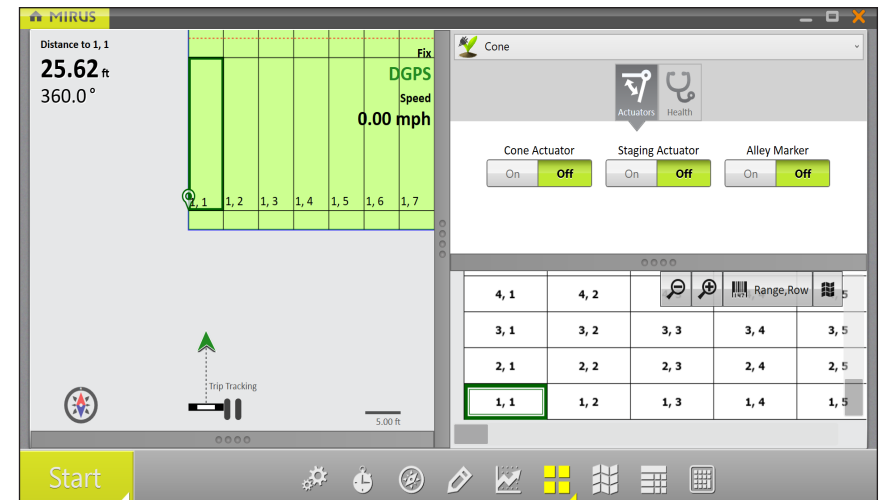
MIRUS

Distance to 1, 1
25.62 ft
360.0 °

Fix
DGPS
Speed
0.00 mph

1, 1 | 1, 2 | 1, 3 | 1, 4 | 1, 5 | 1, 6 | 1, 7

Trip Tracking
5.00 ft

Cone

Actuators
Health

Cone Actuator
On Off
Staging Actuator
On Off
Alley Marker
On Off

Range,Row

| 4, 1 | 4, 2 | | | 5 |
|---|---|---|---|---|
| 3, 1 | 3, 2 | 3, 3 | 3, 4 | 3, 5 |
| 2, 1 | 2, 2 | 2, 3 | 2, 4 | 2, 5 |
| 1, 1 | 1, 2 | 1, 3 | 1, 4 | 1, 5 |

Start